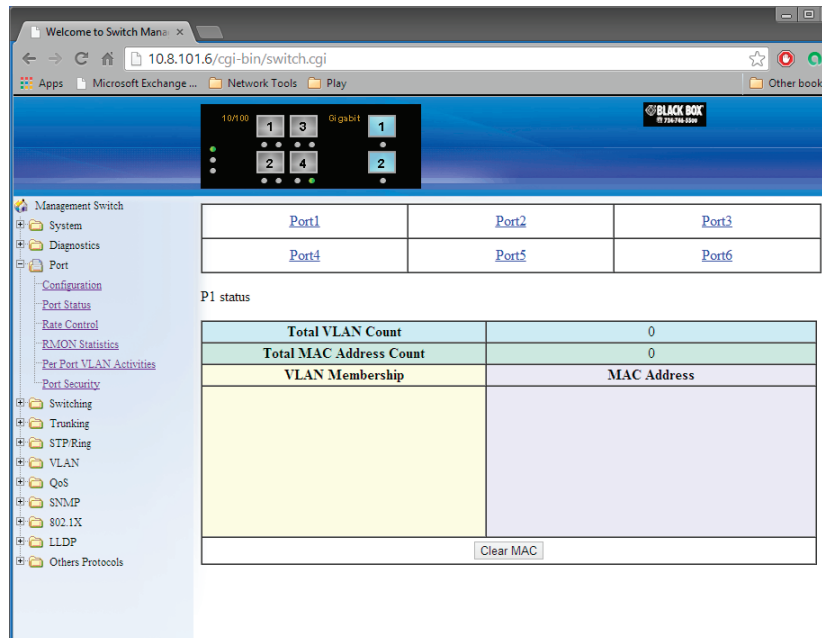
Welcome to Switch Mana ×

10.8.101.6/cgi-bin/switch.cgi

Apps Microsoft Exchange ... Network Tools Play Other book

10/100 1 3 Gigabit 1
2 4 2

BLACK BOX 724-746-5500

Management Switch
System
Diagnostics
Port
Configuration
Port Status
Rate Control
RMON Statistics
Per Port VLAN Activities
Port Security
Switching
Trunking
STP/Ring
VLAN
QoS
SNMP
802.1X
LLDP
Others Protocols

| Port1 | Port2 | Port3 |
|---|---|---|
| Port4 | Port5 | Port6 |

P1 status

| Total VLAN Count | 0 |
|---|---|
| Total MAC Address Count | 0 |
| VLAN Membership | MAC Address |
| | |

Clear MAC